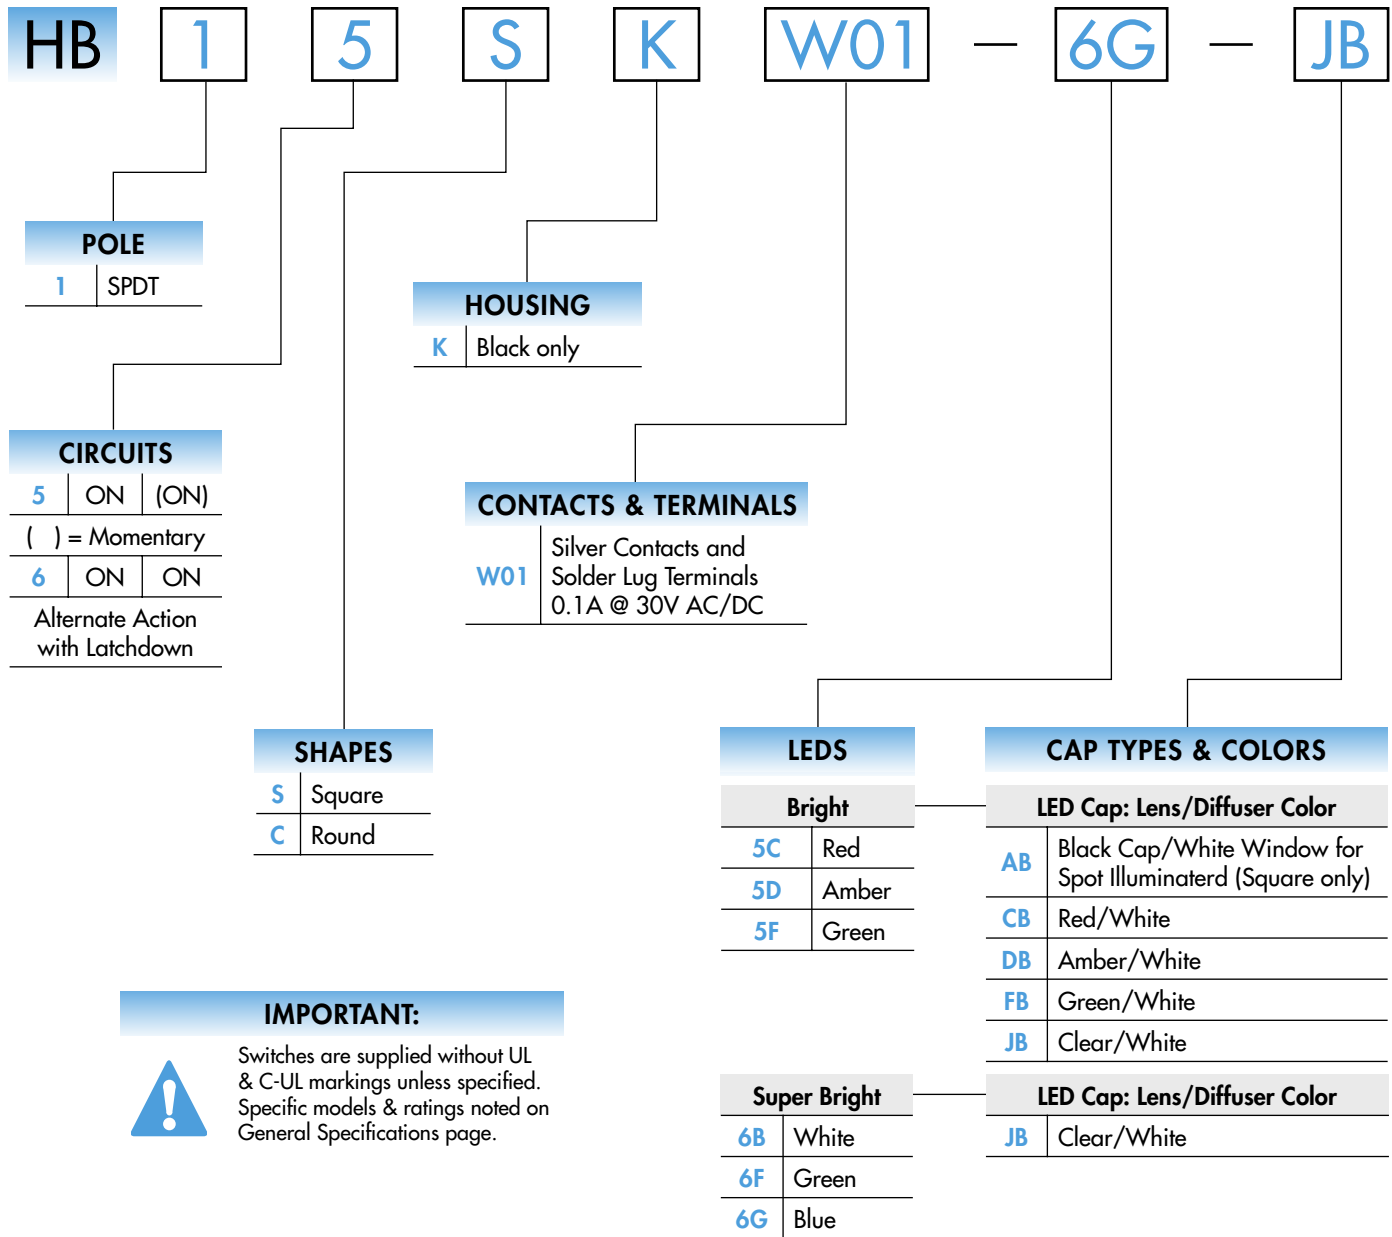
HB 1 5 S K W01 — 6G — JB

POLE

| 1 | SPDT |
|---|---|

HOUSING

| K | Black only |
|---|---|

CIRCUITS

| 5 | ON | (ON) |
|---|---|---|
| ( ) = Momentary | | |
| 6 | ON | ON |
| Alternate Action with Latchdown | | |

CONTACTS & TERMINALS

| W01 | Silver Contacts and Solder Lug Terminals 0.1A @ 30V AC/DC |
|---|---|

SHAPES

| S | Square |
|---|---|
| C | Round |

LEDS

| Bright | |
|---|---|
| 5C | Red |
| 5D | Amber |
| 5F | Green |

CAP TYPES & COLORS

| LED Cap: Lens/Diffuser Color | |
|---|---|
| AB | Black Cap/White Window for Spot Illuminaterd (Square only) |
| CB | Red/White |
| DB | Amber/White |
| FB | Green/White |
| JB | Clear/White |

IMPORTANT:

Switches are supplied without UL & C-UL markings unless specified. Specific models & ratings noted on General Specifications page.

| Super Bright | |
|---|---|
| 6B | White |
| 6F | Green |
| 6G | Blue |

| LED Cap: Lens/Diffuser Color | |
|---|---|
| JB | Clear/White |